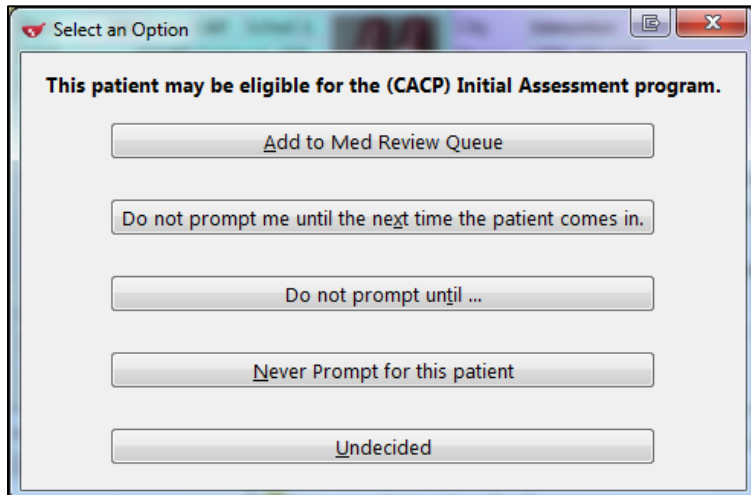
Select an Option

This patient may be eligible for the (CACP) Initial Assessment program.

Add to Med Review Queue

Do not prompt me until the next time the patient comes in.

Do not prompt until ...

Never Prompt for this patient

Undecided